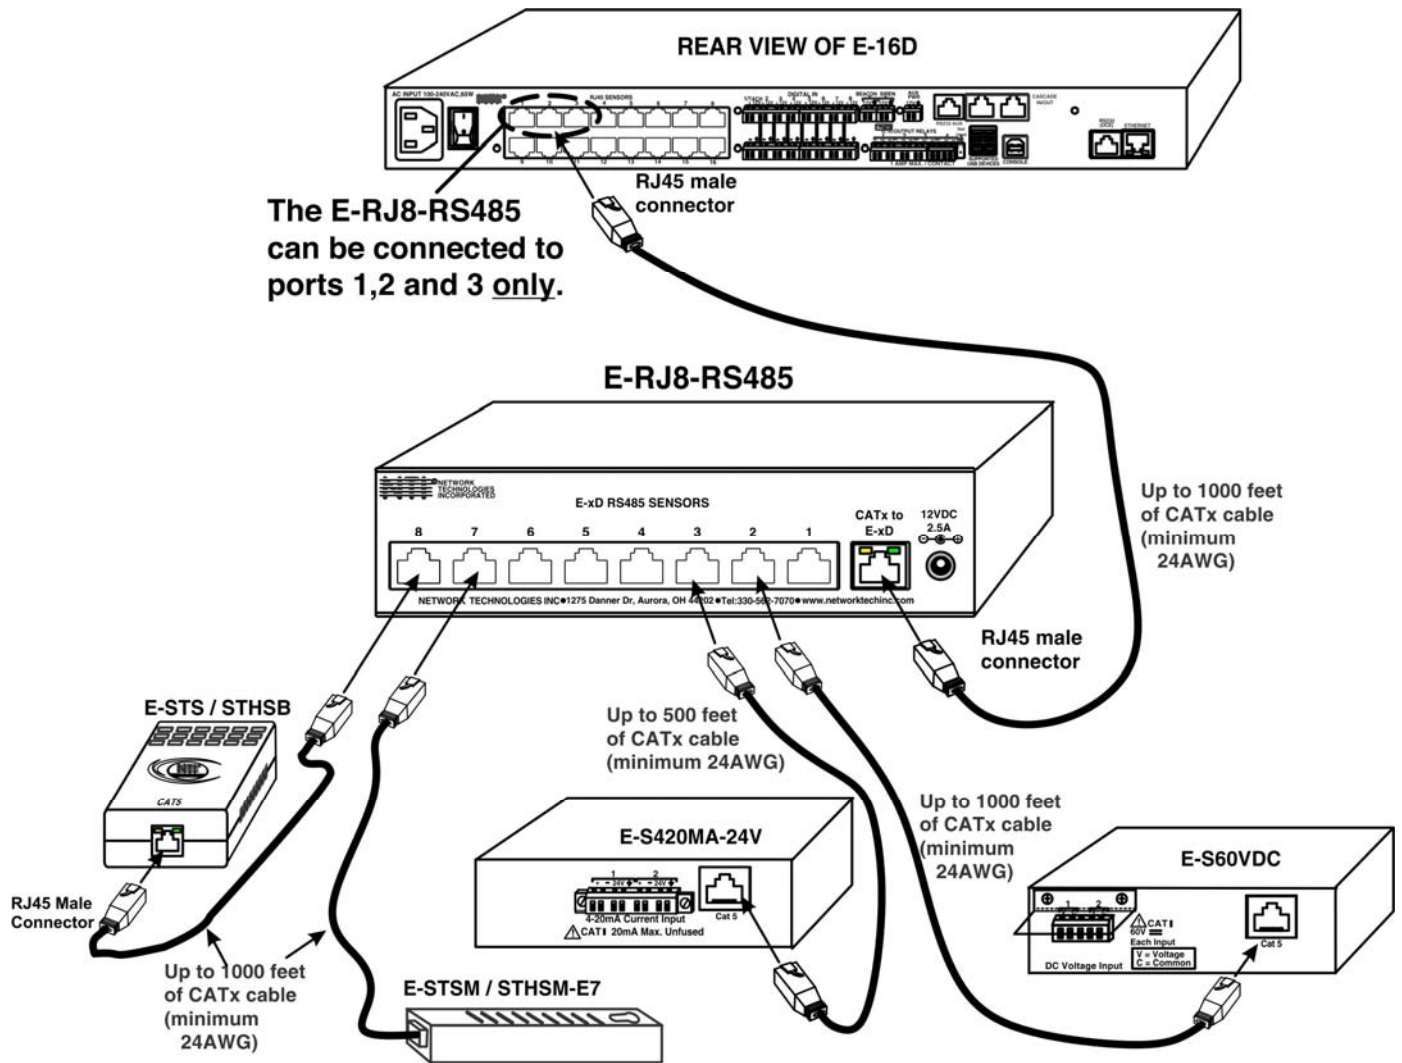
REAR VIEW OF E-16D

AC INPUT 100-240VAC,65W

RJ45 SENSORS

1 2 3 4 5 6 7 8

9 10 11 12 13 14 15 16

DIGITAL IN

OUTPUT RELAYS

CASCADE IN/OUT

ETHERNET

CONSOLE

RJ45 male connector

The E-RJ8-RS485 can be connected to ports 1,2 and 3 only.

E-RJ8-RS485

NETWORK TECHNOLOGIES INCORPORATED

E-xD RS485 SENSORS

8 7 6 5 4 3 2 1

CATx to E-xD

12VDC 2.5A

NETWORK TECHNOLOGIES INC●1275 Danner Dr, Aurora, OH 44202●Tel:330-562-7070●www.networktechinc.com

Up to 1000 feet of CATx cable (minimum 24AWG)

RJ45 male connector

E-STS / STHSB

CAT5

Up to 500 feet of CATx cable (minimum 24AWG)

Up to 1000 feet of CATx cable (minimum 24AWG)

E-S420MA-24V

4-20mA Current Input

CAT I 20mA Max. Unfused

Cat 5

E-S60VDC

CAT I 60V Each Input

DC Voltage Input

V = Voltage C = Common

Cat 5

RJ45 Male Connector

Up to 1000 feet of CATx cable (minimum 24AWG)

E-STSM / STHSM-E7